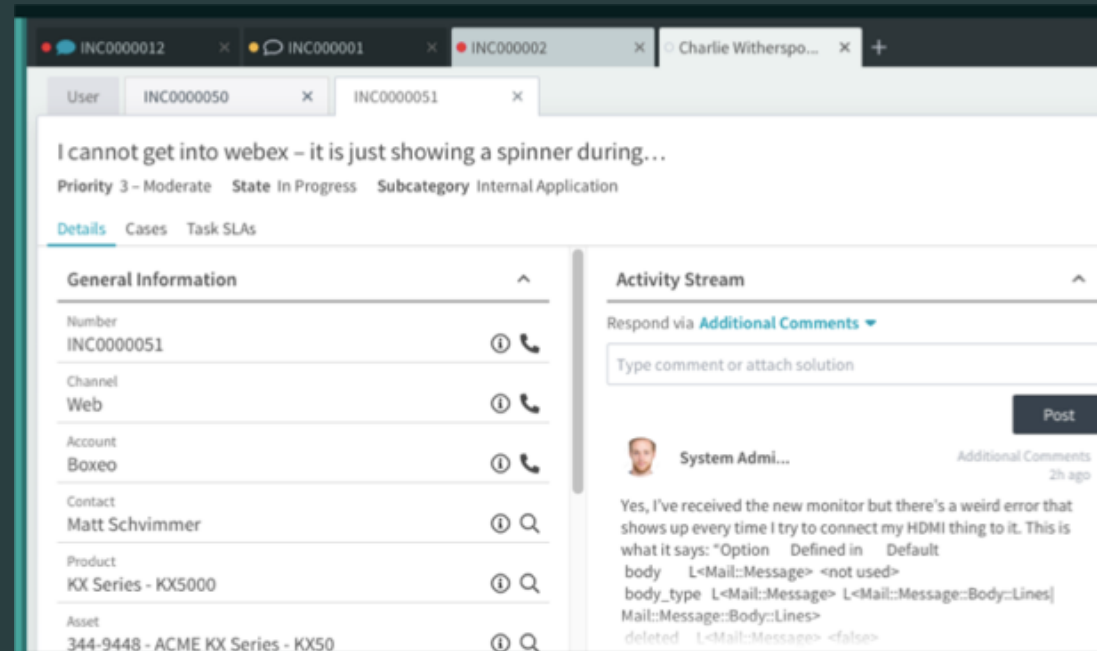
INC0000012 × INC000001 × INC000002 × Charlie Witherspo... × +

User INC0000050 × INC0000051 ×

I cannot get into webex – it is just showing a spinner during…

Priority 3 – Moderate State In Progress Subcategory Internal Application

Details Cases Task SLAs

General Information

Number
INC0000051

Channel
Web

Account
Boxeo

Contact
Matt Schvimmer

Product
KX Series - KX5000

Asset
344-9448 - ACME KX Series - KX50

Activity Stream

Respond via Additional Comments

Type comment or attach solution

Post

System Admi...

Additional Comments
2h ago

Yes, I've received the new monitor but there's a weird error that shows up every time I try to connect my HDMI thing to it. This is what it says: "Option Defined in Default
body L<Mail::Message> <not used>
body_type L<Mail::Message> L<Mail::Message::Body::Lines|Mail::Message::Body::Lines>
deleted L<Mail::Message> <false>